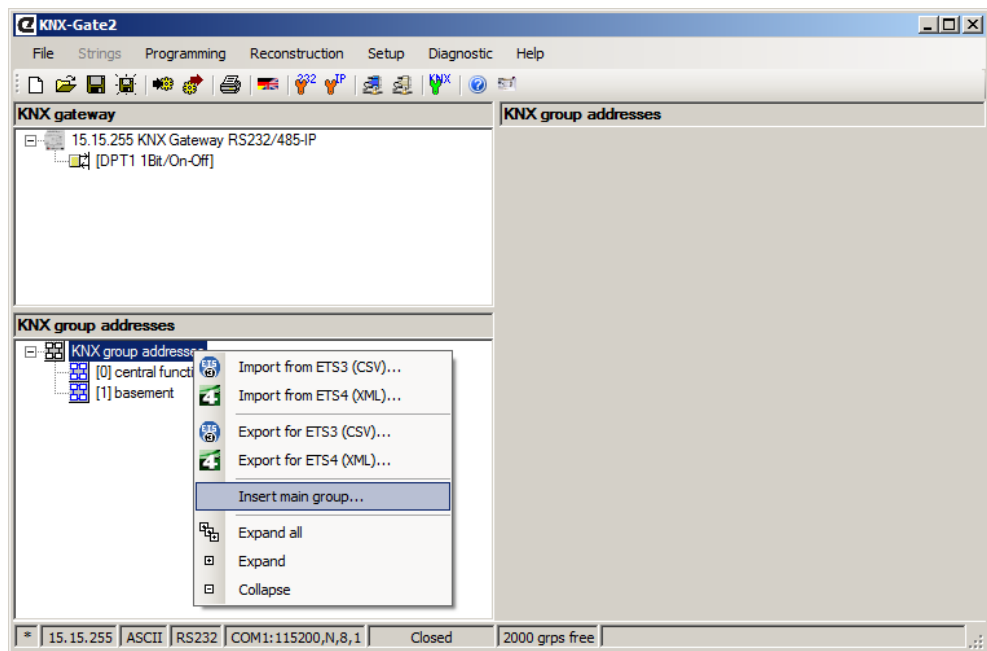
KNX-Gate2

File Strings Programming Reconstruction Setup Diagnostic Help

232 IP KNX

KNX gateway

15.15.255 KNX Gateway RS232/485-IP

[DPT1 1Bit/On-Off]

KNX group addresses

KNX group addresses

KNX group addresses

[0] central functi

[1] basement

Import from ETS3 (CSV)...

Import from ETS4 (XML)...

Export for ETS3 (CSV)...

Export for ETS4 (XML)...

Insert main group...

Expand all

Expand

Collapse

* | 15.15.255 | ASCII | RS232 | COM1:115200,N,8,1 | Closed | 2000 grps free